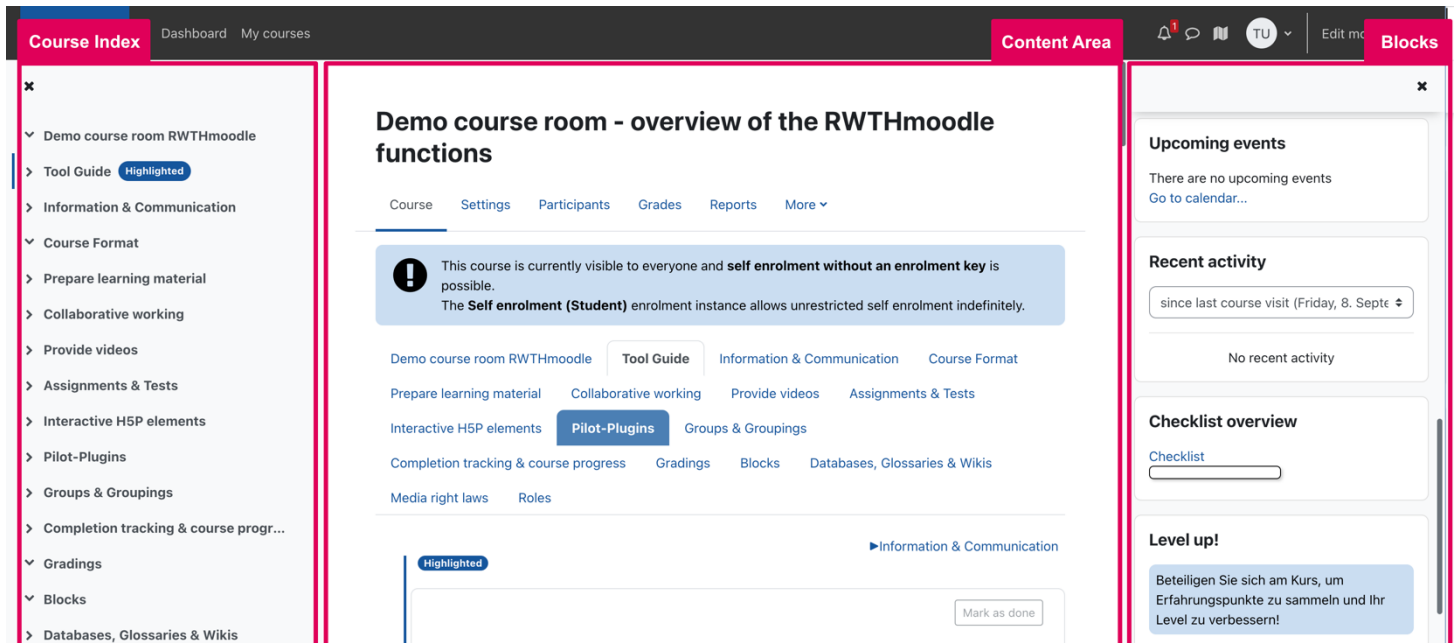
Course Index
Dashboard My courses
Content Area
1
TU
Edit mo
Blocks

×

Demo course room RWTHmoodle
Tool Guide Highlighted
Information & Communication
Course Format
Prepare learning material
Collaborative working
Provide videos
Assignments & Tests
Interactive H5P elements
Pilot-Plugins
Groups & Groupings
Completion tracking & course progr...
Gradings
Blocks
Databases, Glossaries & Wikis

Demo course room - overview of the RWTHmoodle functions

Course Settings Participants Grades Reports More

This course is currently visible to everyone and **self enrolment without an enrolment key** is possible.
The **Self enrolment (Student)** enrolment instance allows unrestricted self enrolment indefinitely.

Demo course room RWTHmoodle Tool Guide Information & Communication Course Format Prepare learning material Collaborative working Provide videos Assignments & Tests Interactive H5P elements Pilot-Plugins Groups & Groupings Completion tracking & course progress Gradings Blocks Databases, Glossaries & Wikis Media right laws Roles

►Information & Communication

Highlighted

Mark as done

×

Upcoming events
There are no upcoming events
Go to calendar...

Recent activity
since last course visit (Friday, 8. Septe
No recent activity

Checklist overview
Checklist

Level up!
Beteiligen Sie sich am Kurs, um Erfahrungspunkte zu sammeln und Ihr Level zu verbessern!